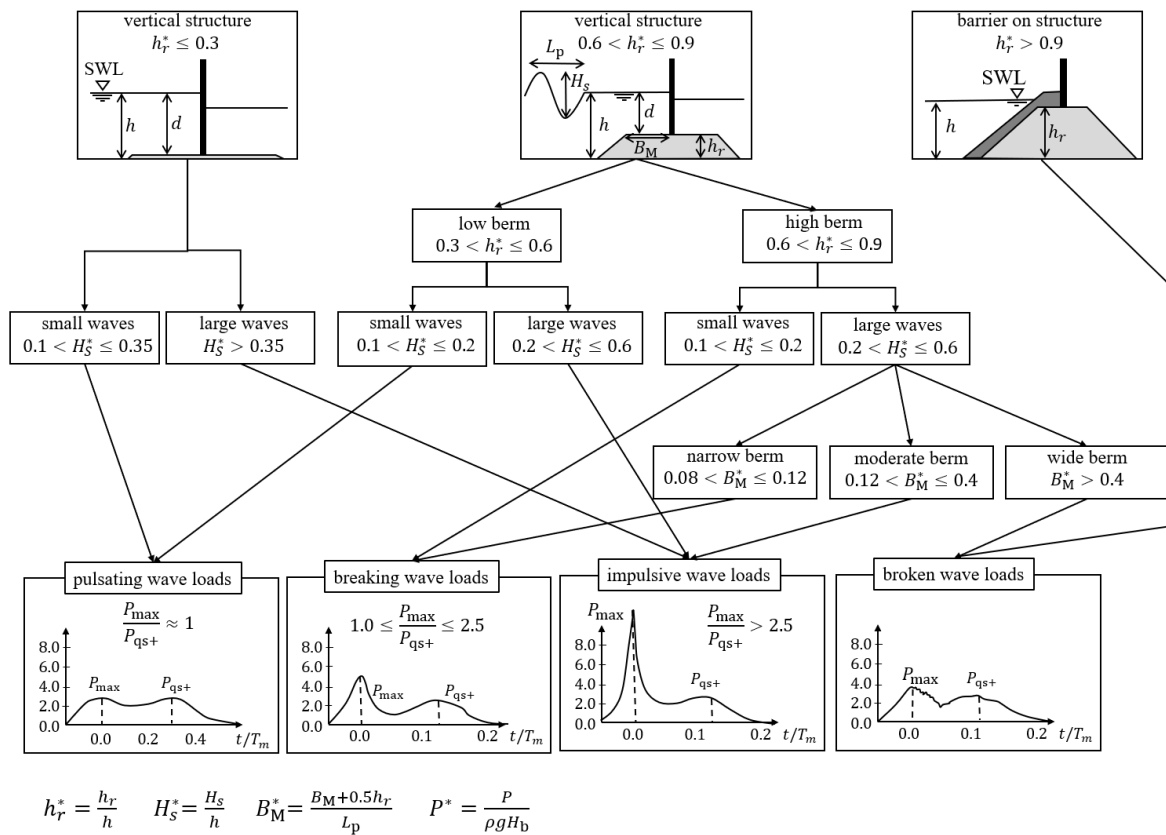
vertical structure
$h_r^* \leq 0.3$
SWL
$h$
$d$

vertical structure
$0.6 < h_r^* \leq 0.9$
$L_p$
$H_s$
$h$
$d$
$B_M$
$h_r$

barrier on structure
$h_r^* > 0.9$
SWL
$h$
$h_r$

low berm
$0.3 < h_r^* \leq 0.6$

high berm
$0.6 < h_r^* \leq 0.9$

small waves
$0.1 < H_S^* \leq 0.35$

large waves
$H_S^* > 0.35$

small waves
$0.1 < H_S^* \leq 0.2$

large waves
$0.2 < H_S^* \leq 0.6$

small waves
$0.1 < H_S^* \leq 0.2$

large waves
$0.2 < H_S^* \leq 0.6$

narrow berm
$0.08 < B_M^* \leq 0.12$

moderate berm
$0.12 < B_M^* \leq 0.4$

wide berm
$B_M^* > 0.4$

pulsating wave loads
$\frac{P_{max}}{P_{qs+}} \approx 1$
8.0
6.0
4.0
2.0
0.0
$P_{max}$
$P_{qs+}$
0.0
0.2
0.4

breaking wave loads
$1.0 \leq \frac{P_{max}}{P_{qs+}} \leq 2.5$
8.0
6.0
4.0
2.0
0.0
$P_{max}$
$P_{qs+}$
0.0
0.1
0.2
$t/T_m$

impulsive wave loads
$P_{max}$
$\frac{P_{max}}{P_{qs+}} > 2.5$
8.0
6.0
4.0
2.0
0.0
$P_{qs+}$
0.0
0.1
0.2
$t/T_m$

broken wave loads
8.0
6.0
4.0
2.0
0.0
$P_{max}$
$P_{qs+}$
0.0
0.1
0.2
$t/T_m$

$h_r^* = \frac{h_r}{h}$ $H_S^* = \frac{H_s}{h}$ $B_M^* = \frac{B_M + 0.5h_r}{L_p}$ $P^* = \frac{P}{\rho g H_b}$